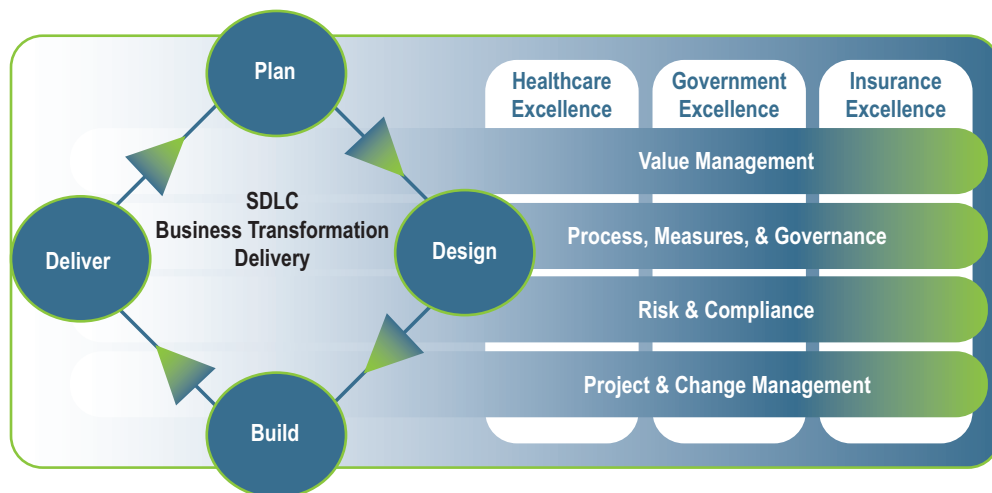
Plan

Healthcare Excellence

Government Excellence

Insurance Excellence

Value Management

SDLC
Business Transformation
Delivery

Deliver

Design

Process, Measures, & Governance

Risk & Compliance

Project & Change Management

Build